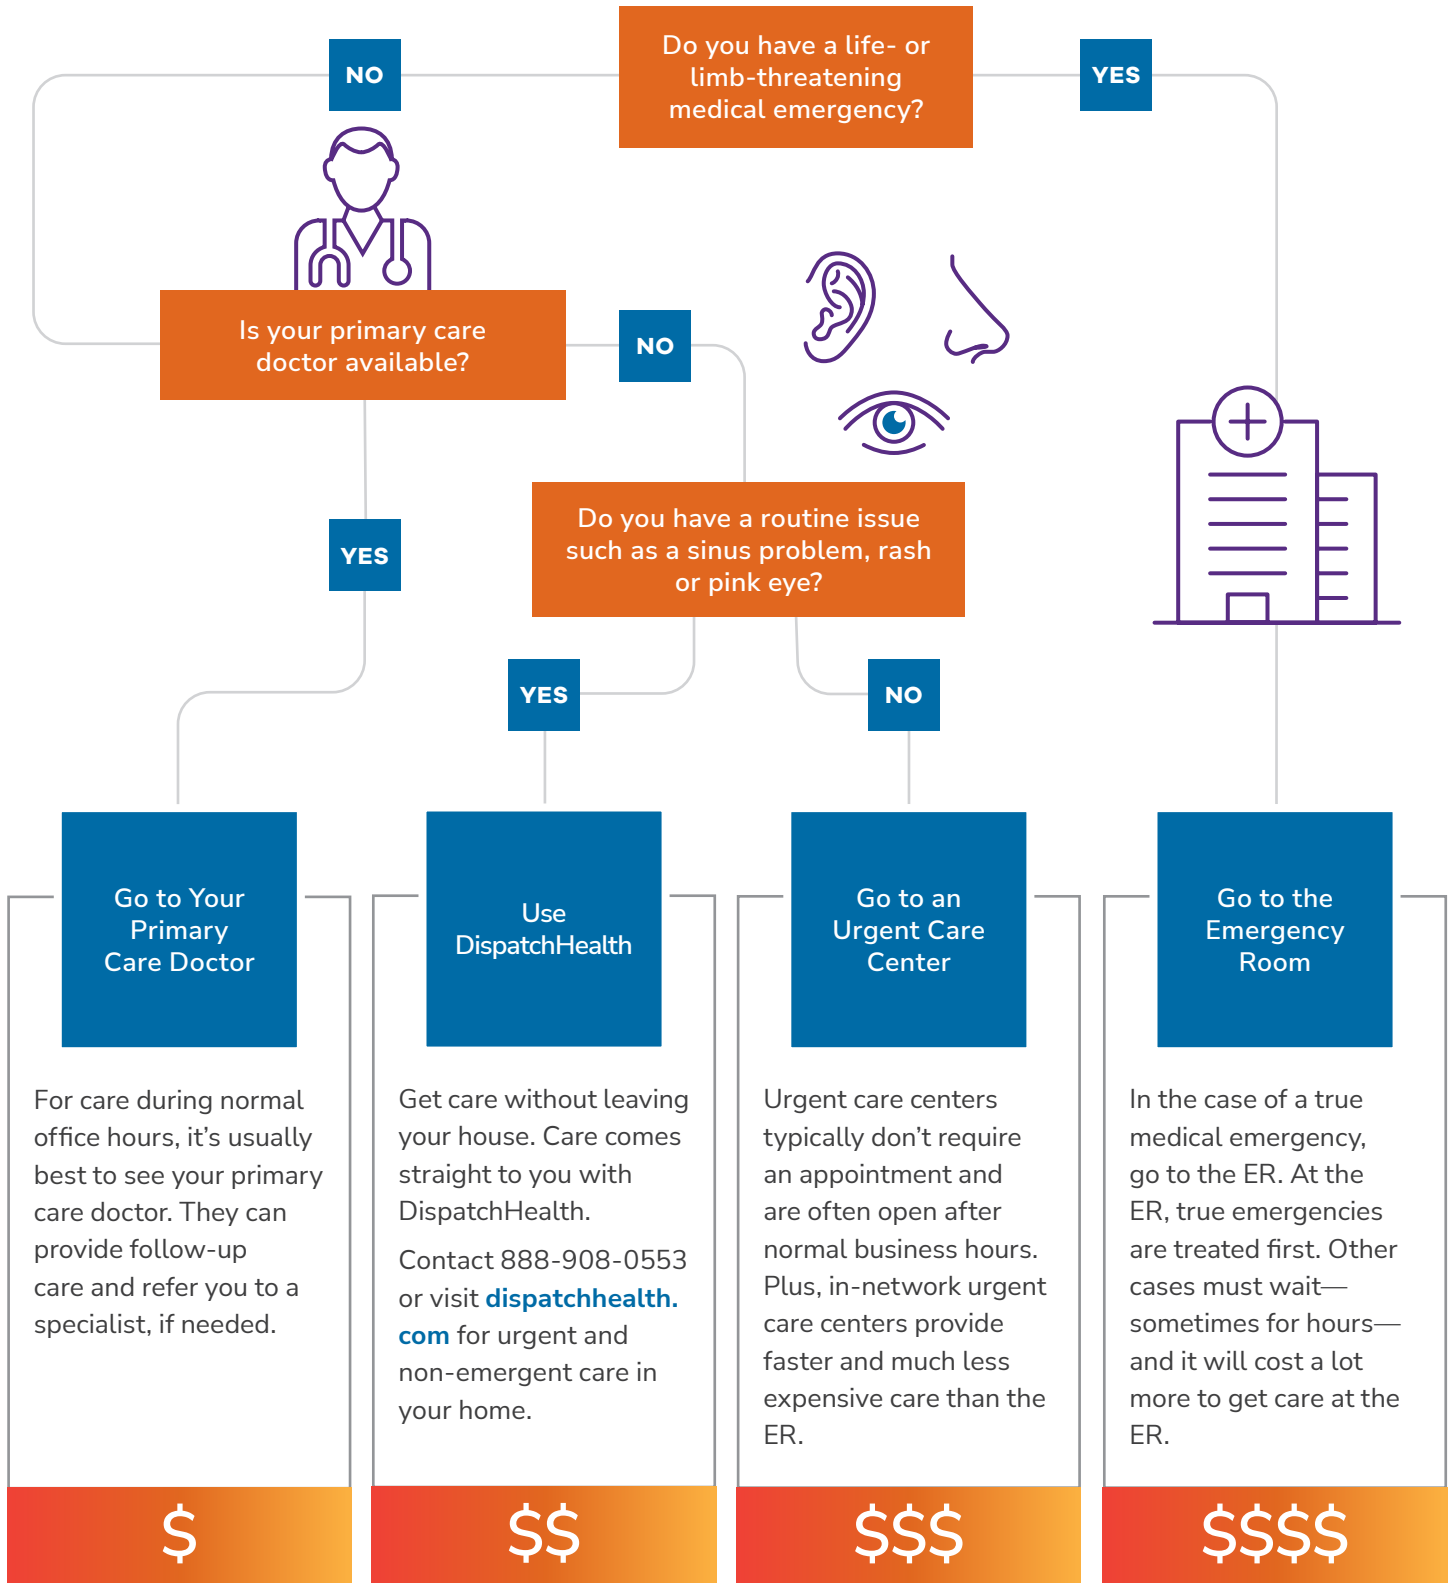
Do you have a life- or limb-threatening medical emergency?

NO

YES

Is your primary care doctor available?

NO

YES

Do you have a routine issue such as a sinus problem, rash or pink eye?

YES

NO

Go to Your Primary Care Doctor

For care during normal office hours, it’s usually best to see your primary care doctor. They can provide follow-up care and refer you to a specialist, if needed.

$

Use DispatchHealth

Get care without leaving your house. Care comes straight to you with DispatchHealth.

Contact 888-908-0553 or visit dispatchhealth.com for urgent and non-emergent care in your home.

$$

Go to an Urgent Care Center

Urgent care centers typically don’t require an appointment and are often open after normal business hours. Plus, in-network urgent care centers provide faster and much less expensive care than the ER.

$$$

Go to the Emergency Room

In the case of a true medical emergency, go to the ER. At the ER, true emergencies are treated first. Other cases must wait—sometimes for hours—and it will cost a lot more to get care at the ER.

$$$$